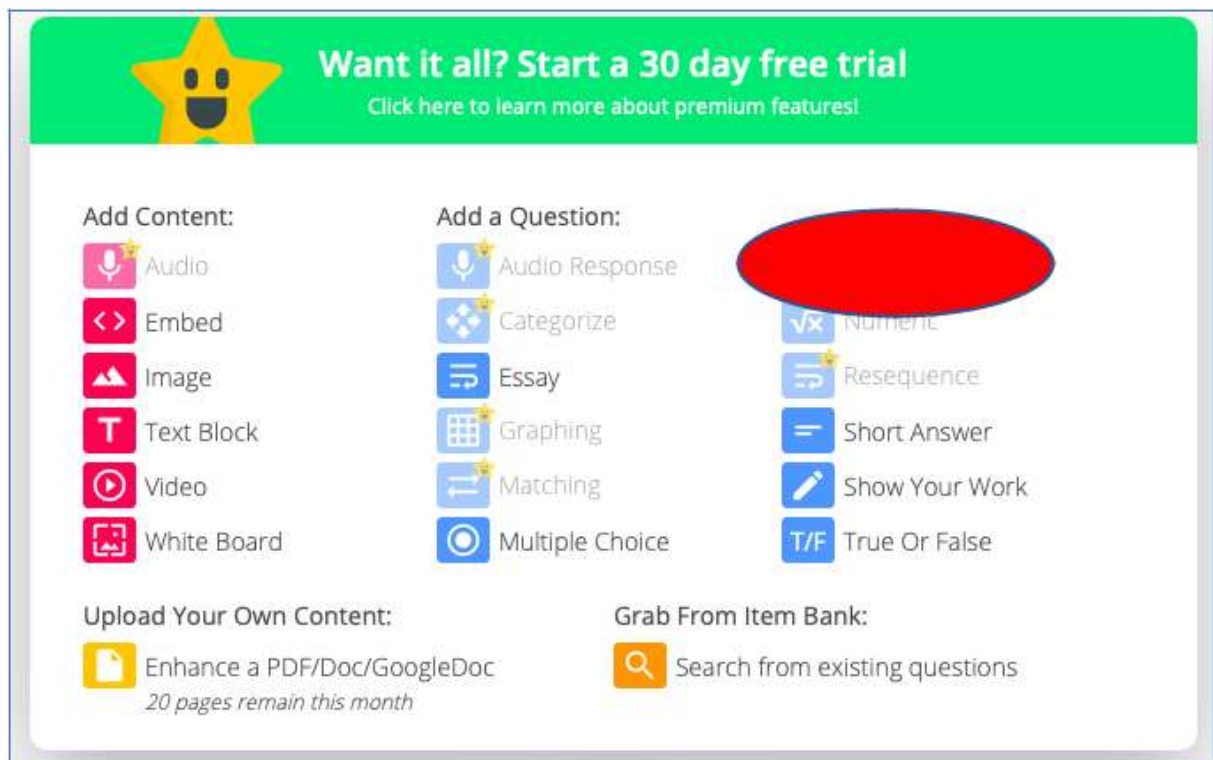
Want it all? Start a 30 day free trial
Click here to learn more about premium features!

Add Content:
Audio
Embed
Image
Text Block
Video
White Board

Add a Question:
Audio Response
Categorize
Essay
Graphing
Matching
Multiple Choice

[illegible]
Numeric
Resequence
Short Answer
Show Your Work
T/F True Or False

Upload Your Own Content:
Enhance a PDF/Doc/GoogleDoc
20 pages remain this month

Grab From Item Bank:
Search from existing questions